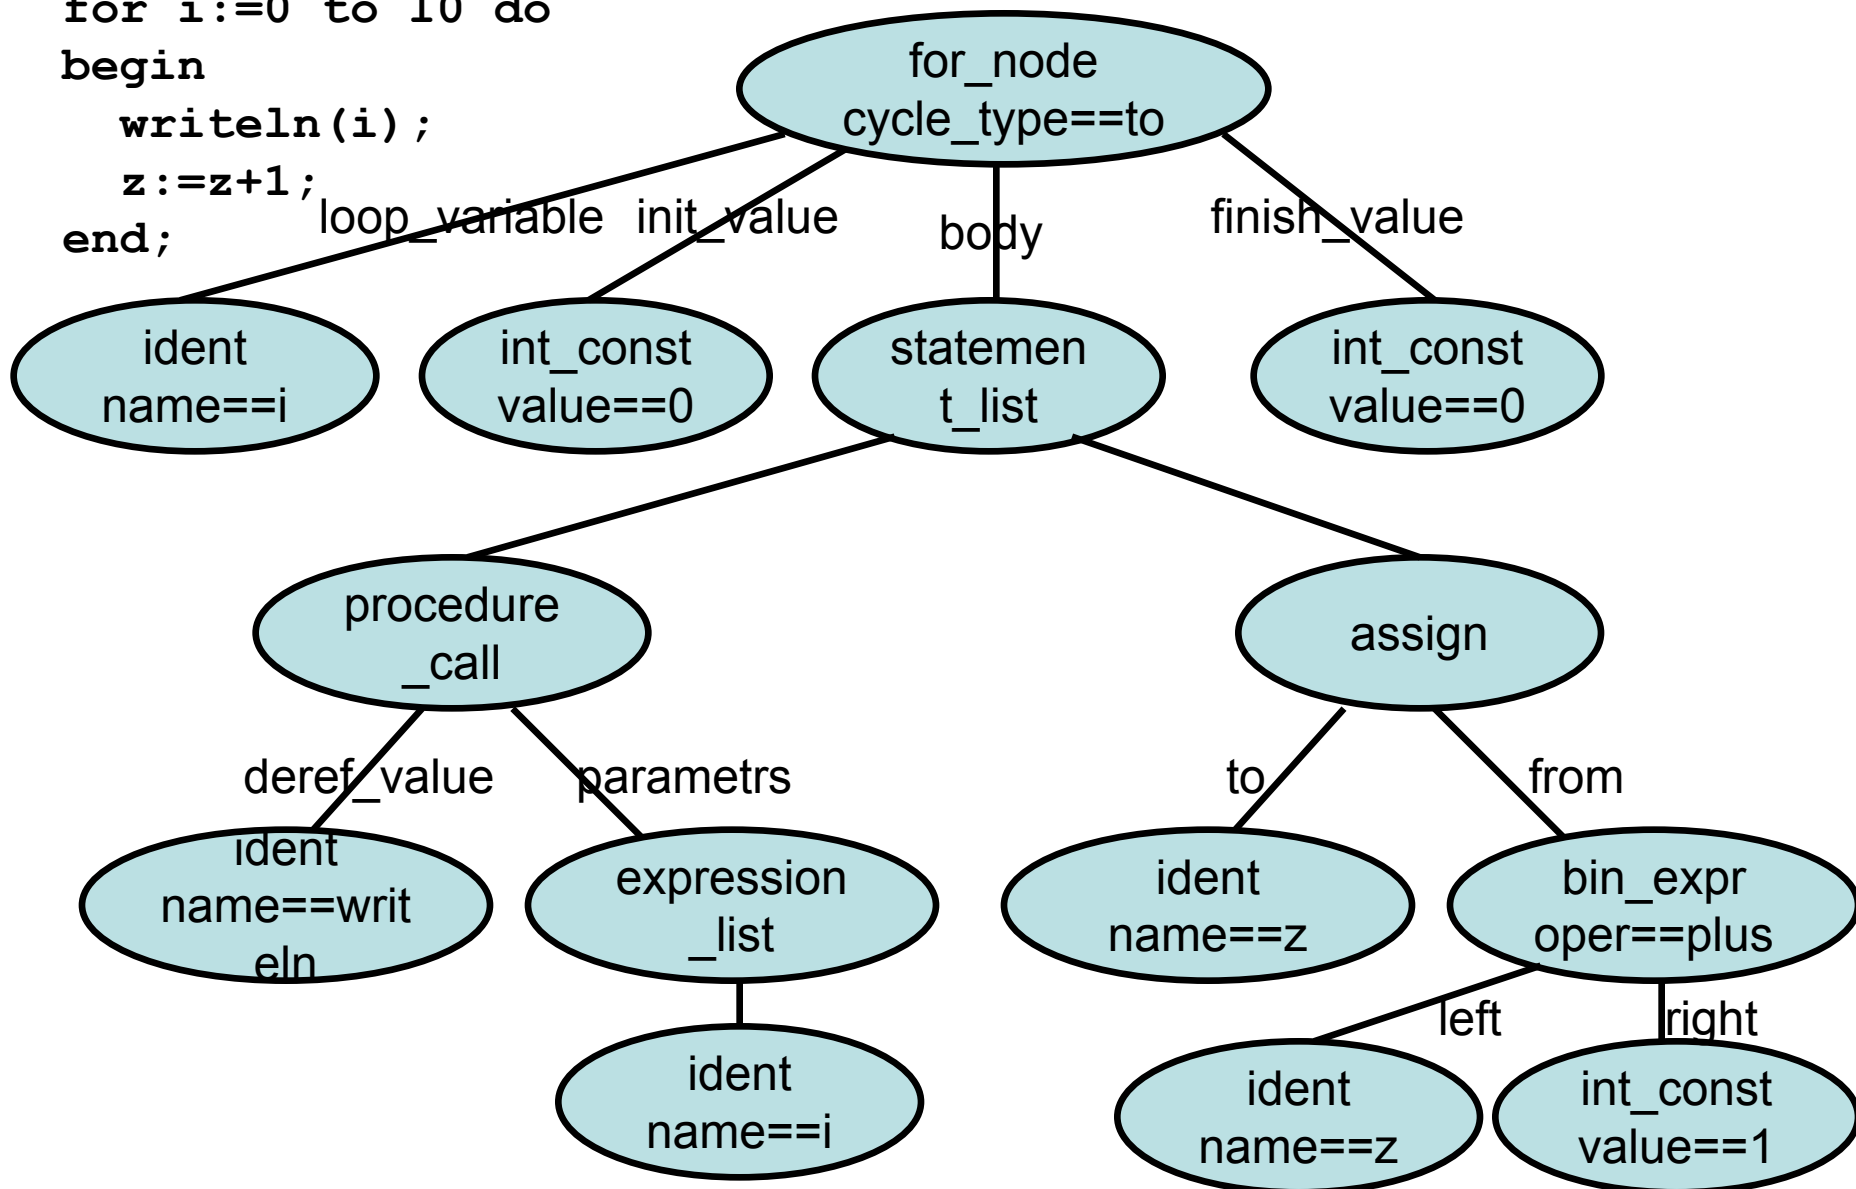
for i:=0 to 10 do
begin
writeln(i);
z:=z+1;
end;

for_node
cycle_type==to

loop_variable
init_value
body
finish_value

ident
name==i

int_const
value==0

statemen
t_list

int_const
value==0

procedure
_call

assign

deref_value
parametrs
to
from

ident
name==writ
eln

expression
_list

ident
name==z

bin_expr
oper==plus

left
right

ident
name==i

ident
name==z

int_const
value==1